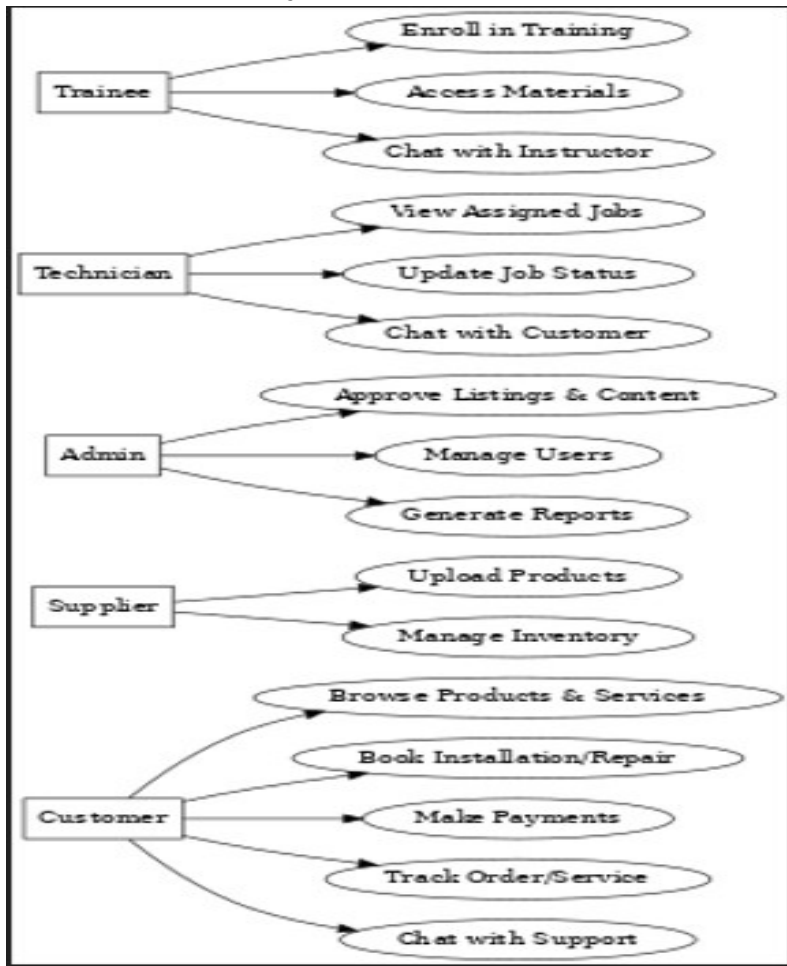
Trainee
Enroll in Training
Access Materials
Chat with Instructor

Technician
View Assigned Jobs
Update Job Status
Chat with Customer

Admin
Approve Listings & Content
Manage Users
Generate Reports

Supplier
Upload Products
Manage Inventory

Customer
Browse Products & Services
Book Installation/Repair
Make Payments
Track Order/Service
Chat with Support